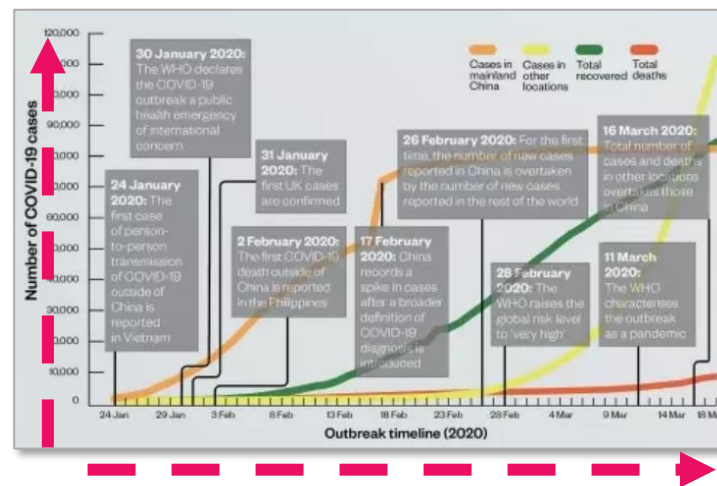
120,000
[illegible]
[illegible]
90,000
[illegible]
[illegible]
60,000
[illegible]
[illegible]
30,000
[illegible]
10,000
0

Number of COVID-19 cases

Cases in mainland China
Cases in other locations
Total recovered
Total deaths

30 January 2020: The WHO declares the COVID-19 outbreak a public health emergency of international concern

31 January 2020: The first UK cases are confirmed

24 January 2020: The first case of person-to-person transmission of COVID-19 outside of China is reported in Vietnam

2 February 2020: The first COVID-19 death outside of China is reported in the Philippines

17 February 2020: China records a spike in cases after a broader definition of COVID-19 diagnosis is introduced

26 February 2020: For the first time, the number of new cases reported in China is overtaken by the number of new cases reported in the rest of the world

28 February 2020: The WHO raises the global risk level to 'very high'

16 March 2020: Total number of cases and deaths in other locations overtakes those in China

11 March 2020: The WHO characterises the outbreak as a pandemic

24 Jan
29 Jan
3 Feb
8 Feb
13 Feb
18 Feb
23 Feb
28 Feb
4 Mar
9 Mar
14 Mar
18 M

Outbreak timeline (2020)